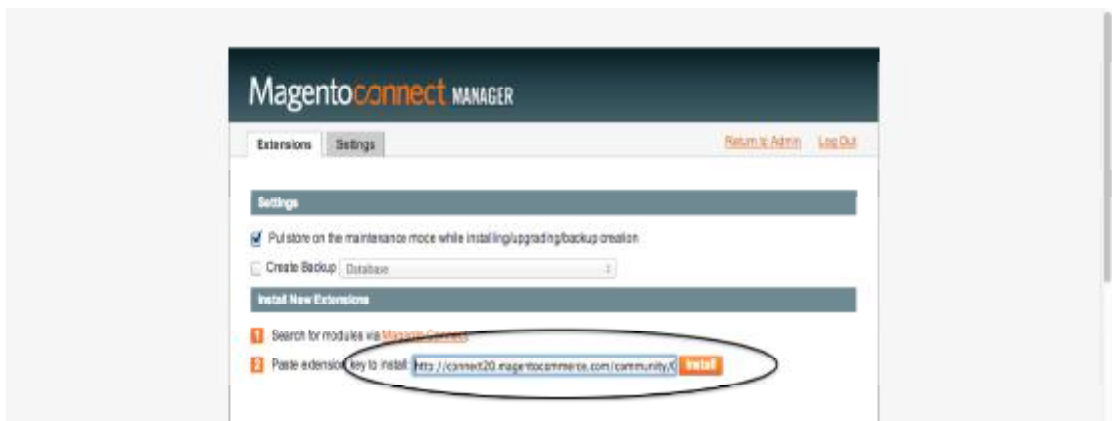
Magentoconnect MANAGER

Extensions Settings

Return to Admin Log Out

Settings

Put store on the maintenance mode while installing/upgrading/backup creation

Create Backup Database

Install New Extensions

1 Search for modules via Magento Connect

2 Paste extension key to install http://connect20.magentocommerce.com/community/ Install